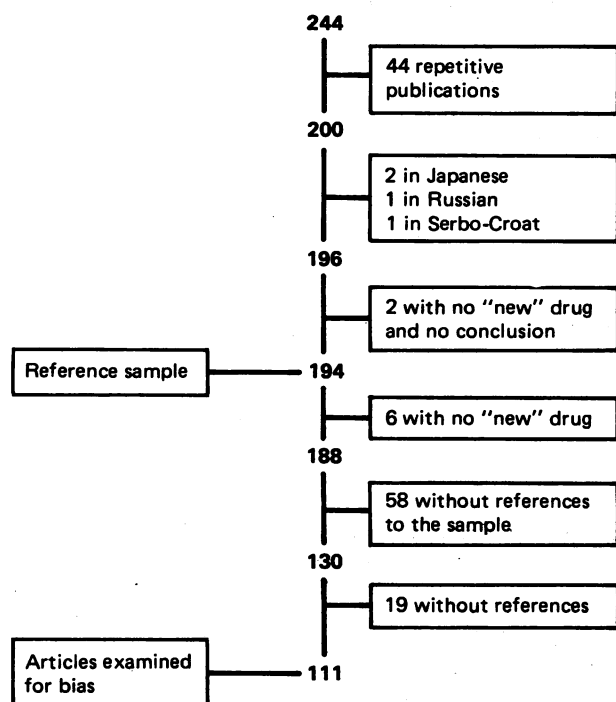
244

44 repetitive publications

200

2 in Japanese
1 in Russian
1 in Serbo-Croat

196

2 with no "new" drug and no conclusion

Reference sample

194

6 with no "new" drug

188

58 without references to the sample

130

19 without references

Articles examined for bias

111